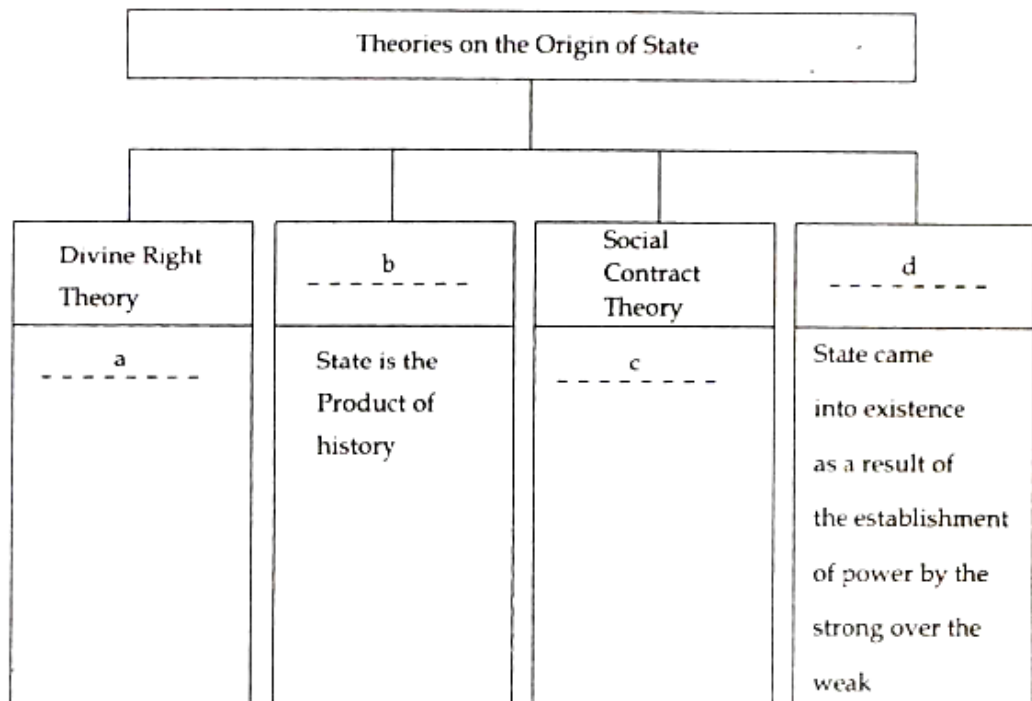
Theories on the Origin of State

| Divine Right Theory | b | Social Contract Theory | d |
|---|---|---|---|
| a | State is the Product of history | c | State came into existence as a result of the establishment of power by the strong over the weak |